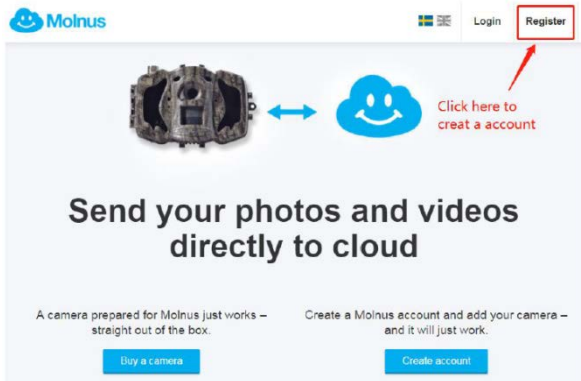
Molnus

Login

Register

Click here to creat a account

Send your photos and videos directly to cloud

A camera prepared for Molnus just works – straight out of the box.

Buy a camera

Create a Molnus account and add your camera – and it will just work.

Create account